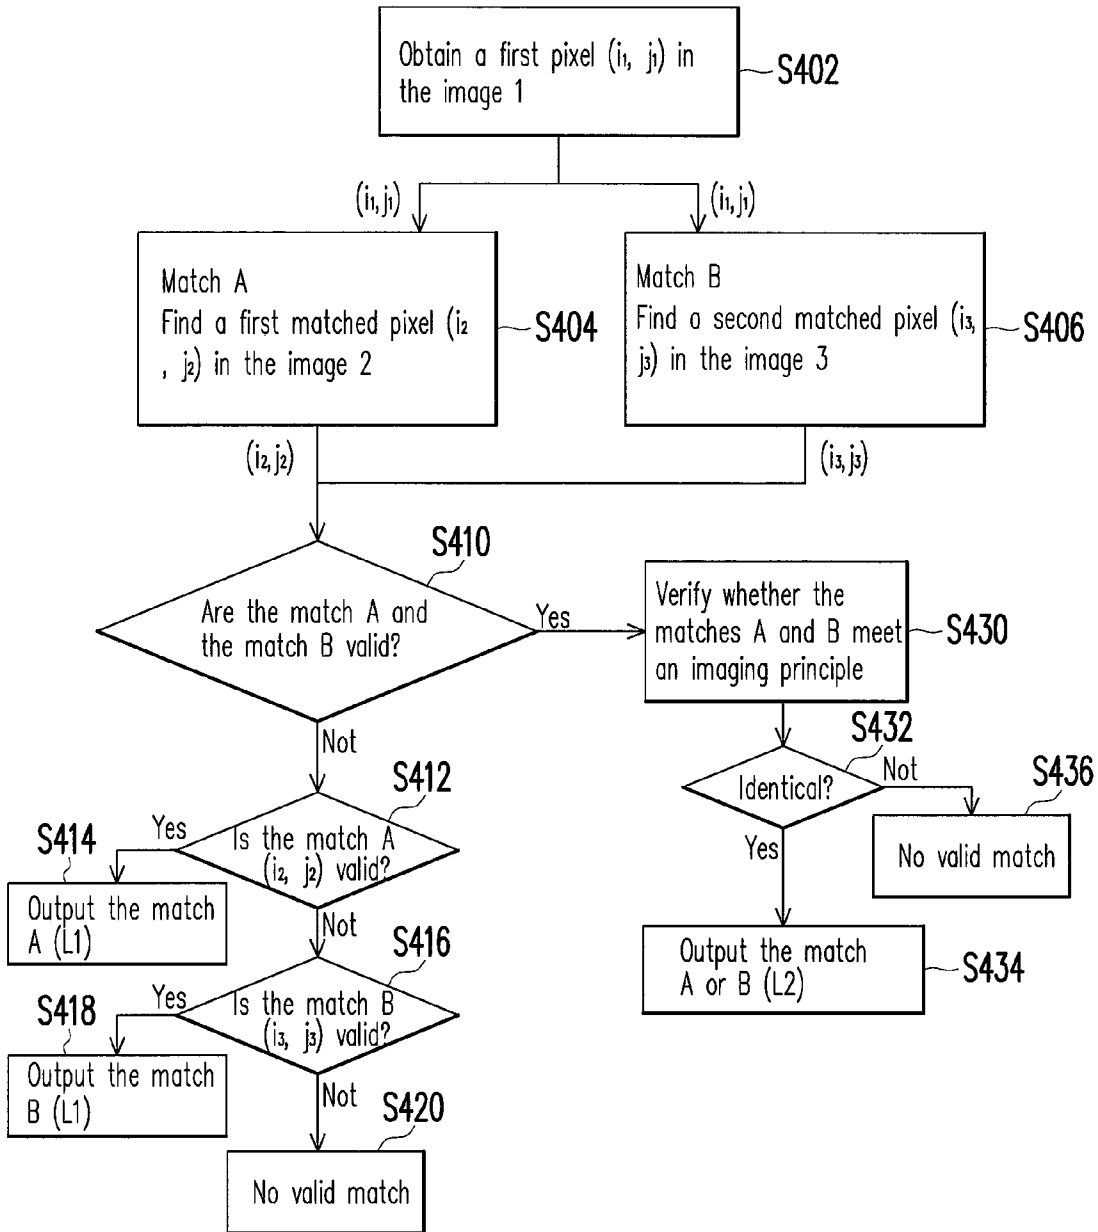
Obtain a first pixel $(i_1, j_1)$ in the image 1

S402

$(i_1, j_1)$

$(i_1, j_1)$

Match A
Find a first matched pixel $(i_2, j_2)$ in the image 2

S404

Match B
Find a second matched pixel $(i_3, j_3)$ in the image 3

S406

$(i_2, j_2)$

$(i_3, j_3)$

S410

Are the match A and the match B valid?

Yes

Verify whether the matches A and B meet an imaging principle

S430

Not

S412

Is the match A $(i_2, j_2)$ valid?

Yes

S414

Output the match A (L1)

Not

S416

Is the match B $(i_3, j_3)$ valid?

Yes

S418

Output the match B (L1)

Not

S420

No valid match

S432

Identical?

Not

S436

No valid match

Yes

Output the match A or B (L2)

S434